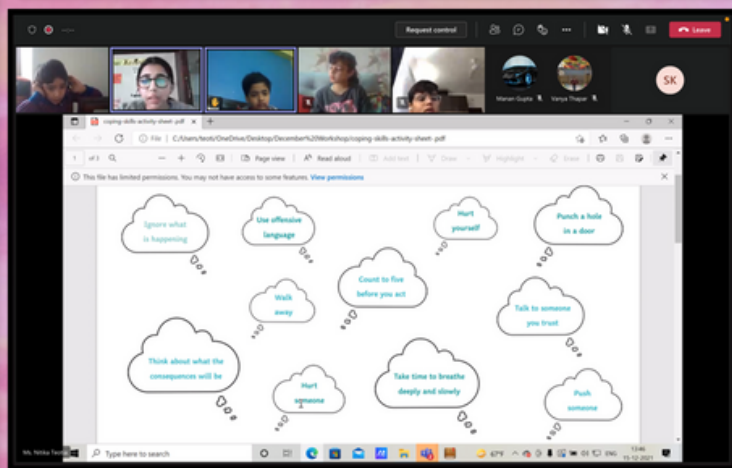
Request control
Leave
Manan Gupta
Vanya Thapar
SK

coping-skills-activity-sheet-.pdf
File | C:/Users/tecti/OneDrive/Desktop/December%20Workshop/coping-skills-activity-sheet-.pdf
1 of 3
Page view
Read aloud
Add text
Draw
Highlight
Erase
This file has limited permissions. You may not have access to some features. View permissions

Ignore what is happening

Use offensive language

Hurt yourself

Punch a hole in a door

Count to five before you act

Walk away

Talk to someone you trust

Think about what the consequences will be

Hurt someone

Take time to breathe deeply and slowly

Push someone

Ms. Nitika Teotia
Type here to search
67°F
ENG
13:46
15-12-2021